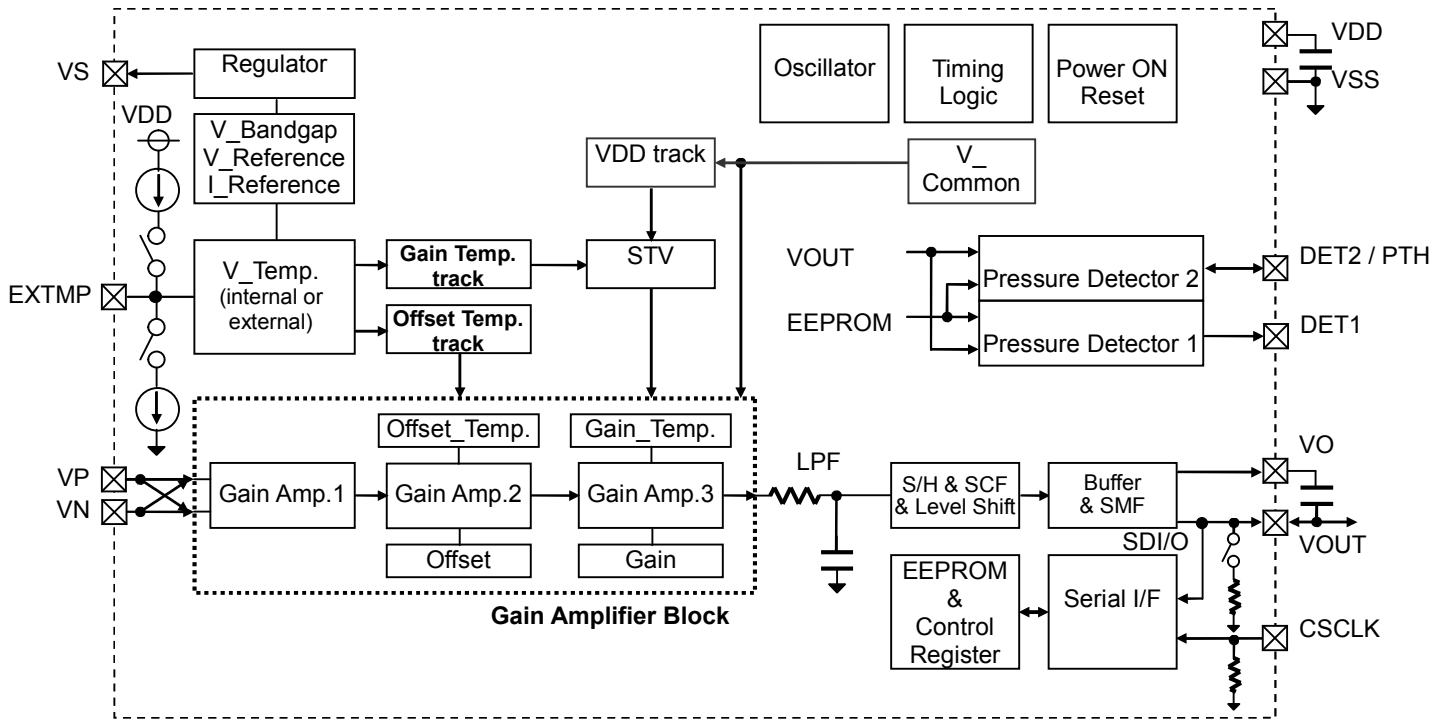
VS
Regulator
VDD
V_Bandgap
V_Reference
I_Reference
EXTMP
V_Temp.
(internal or
external)
Gain Temp. track
Offset Temp. track
VDD track
STV
V_
Common
Oscillator
Timing Logic
Power ON Reset
VDD
VSS
VOUT
EEPROM
Pressure Detector 2
Pressure Detector 1
DET2 / PTH
DET1
VP
VN
Gain Amp.1
Offset_Temp.
Gain Amp.2
Offset
Gain_Temp.
Gain Amp.3
Gain
Gain Amplifier Block
LPF
S/H & SCF
& Level Shift
Buffer
& SMF
VO
VOUT
SDI/O
EEPROM
&
Control
Register
Serial I/F
CSCLK